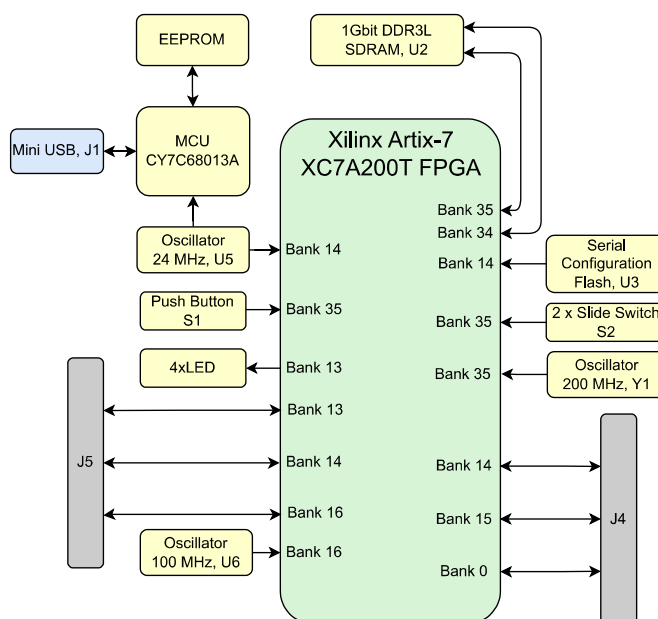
EEPROM

1Gbit DDR3L SDRAM, U2

Mini USB, J1

MCU CY7C68013A

Xilinx Artix-7 XC7A200T FPGA

Bank 35

Bank 34

Oscillator 24 MHz, U5

Bank 14

Bank 14

Serial Configuration Flash, U3

Push Button S1

Bank 35

Bank 35

2 x Slide Switch S2

4xLED

Bank 13

Bank 35

Oscillator 200 MHz, Y1

Bank 13

J5

Bank 14

Bank 14

Bank 16

Bank 15

J4

Oscillator 100 MHz, U6

Bank 16

Bank 0